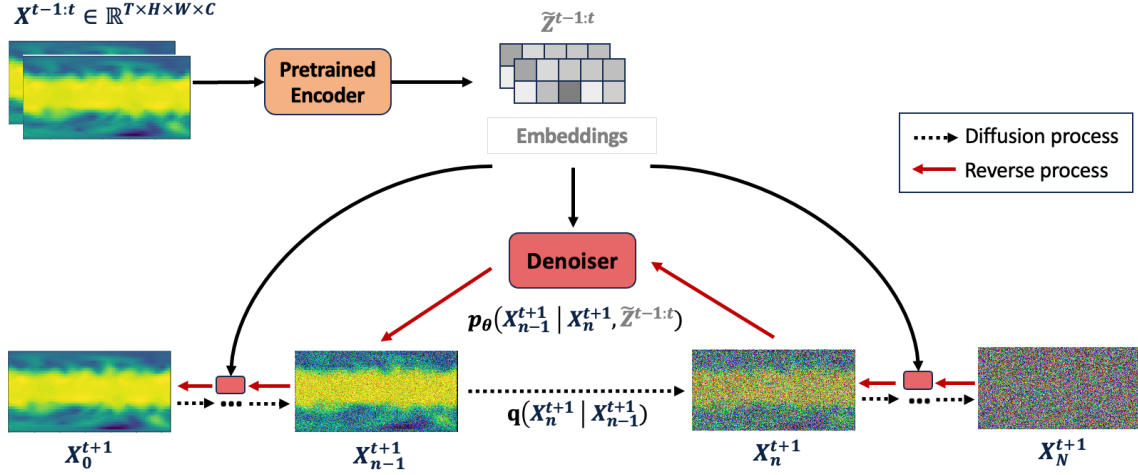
$X^{t-1:t} \in \mathbb{R}^{T\times H\times W\times C}$

Pretrained Encoder

$\tilde{Z}^{t-1:t}$

Embeddings

Diffusion process

Reverse process

Denoiser

$p_\theta(X_{n-1}^{t+1} \mid X_n^{t+1}, \tilde{Z}^{t-1:t})$

$q(X_n^{t+1} \mid X_{n-1}^{t+1})$

$X_0^{t+1}$

$X_{n-1}^{t+1}$

$X_n^{t+1}$

$X_N^{t+1}$